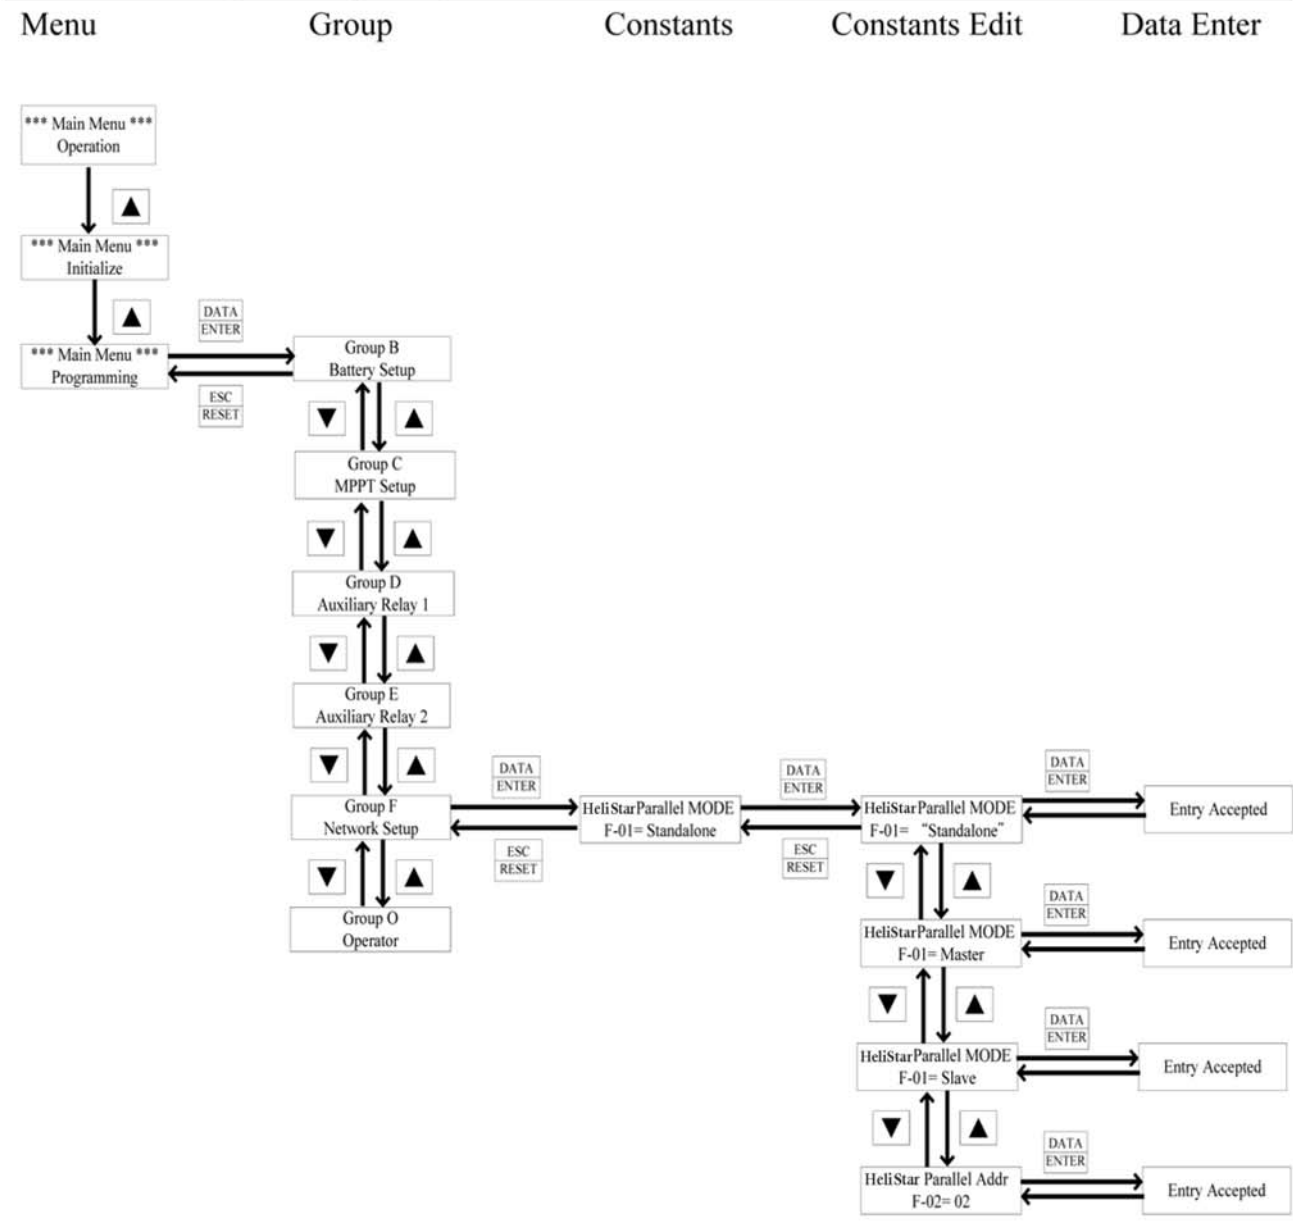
Menu Group Constants Constants Edit Data Enter

*** Main Menu ***
Operation

▲

*** Main Menu ***
Initialize

▲

DATA
ENTER

*** Main Menu ***
Programming

ESC
RESET

Group B
Battery Setup

▼ ▲

Group C
MPPT Setup

▼ ▲

Group D
Auxiliary Relay 1

▼ ▲

Group E
Auxiliary Relay 2

▼ ▲

Group F
Network Setup

DATA
ENTER

ESC
RESET

▼ ▲

Group O
Operator

HeliStarParallel MODE
F-01= Standalone

DATA
ENTER

ESC
RESET

HeliStarParallel MODE
F-01= "Standalone"

DATA
ENTER

Entry Accepted

▼ ▲

HeliStarParallel MODE
F-01= Master

DATA
ENTER

Entry Accepted

▼ ▲

HeliStarParallel MODE
F-01= Slave

DATA
ENTER

Entry Accepted

▼ ▲

HeliStar Parallel Addr
F-02= 02

DATA
ENTER

Entry Accepted